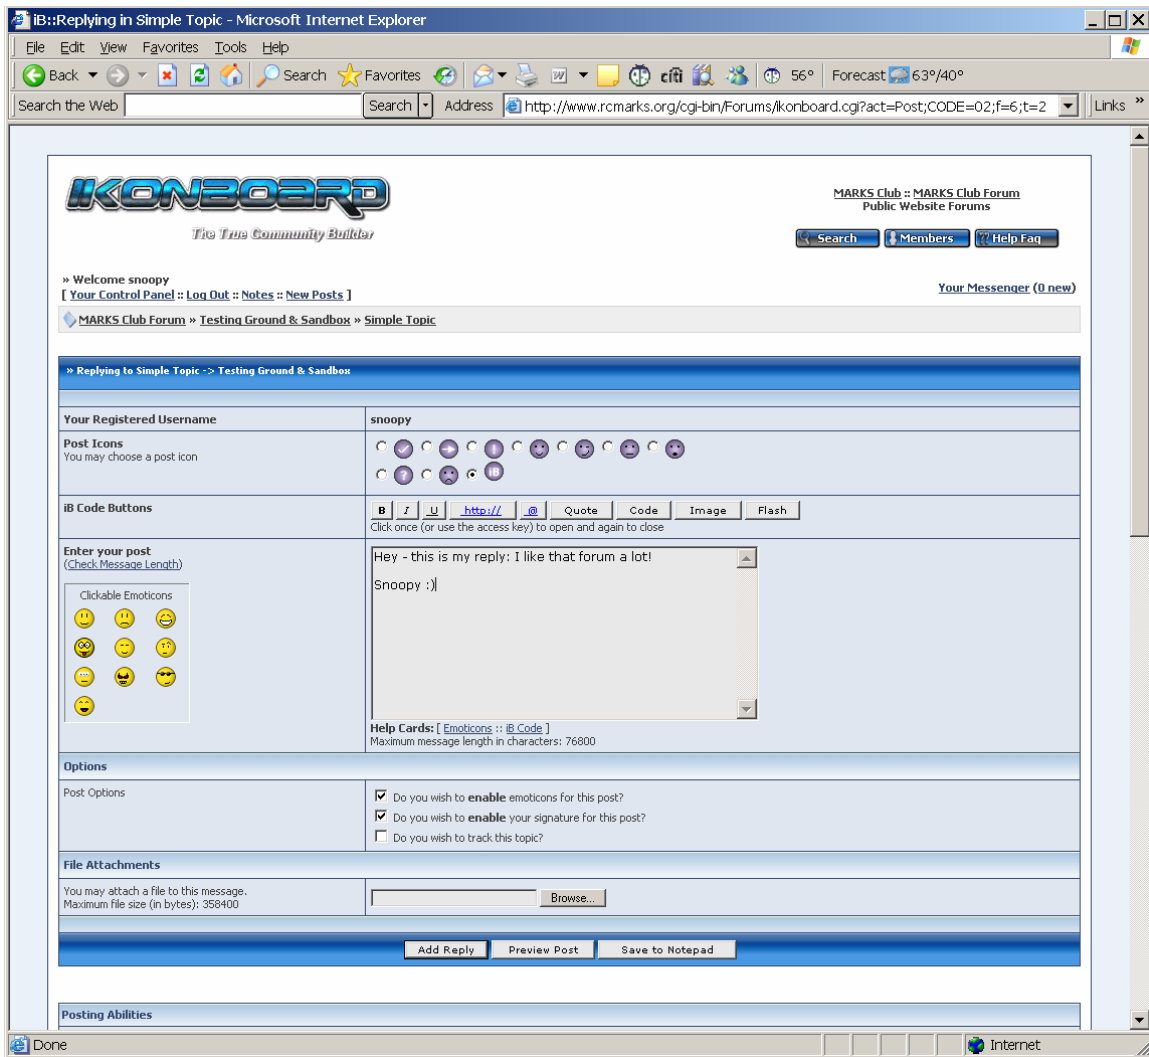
iB::Replying in Simple Topic - Microsoft Internet Explorer

File Edit View Favorites Tools Help

Back Search Favorites 56° Forecast 63°/40°

Search the Web Search Address http://www.rcmarks.org/cgi-bin/Forums/ikonboard.cgi?act=Post;CODE=02;f=6;t=2 Links »

IKONBOARD
The True Community Builder

MARKS Club :: MARKS Club Forum
Public Website Forums

Search Members Help Faq

» Welcome snoopy
[ Your Control Panel :: Log Out :: Notes :: New Posts ]

Your Messenger (0 new)

MARKS Club Forum » Testing Ground & Sandbox » Simple Topic

» Replying to Simple Topic -> Testing Ground & Sandbox

| Your Registered Username | snoopy |
|---|---|
| Post Icons<br>You may choose a post icon | |
| iB Code Buttons | B I U http:// @ Quote Code Image Flash<br>Click once (or use the access key) to open and again to close |
| Enter your post<br>(Check Message Length)<br>Clickable Emoticons | Hey - this is my reply: I like that forum a lot!<br><br>Snoopy :)<br><br>Help Cards: [ Emoticons :: iB Code ]<br>Maximum message length in characters: 76800 |
| Options | |
| Post Options | Do you wish to enable emoticons for this post?<br>Do you wish to enable your signature for this post?<br>Do you wish to track this topic? |
| File Attachments | |
| You may attach a file to this message.<br>Maximum file size (in bytes): 358400 | Browse... |

Add Reply Preview Post Save to Notepad

Posting Abilities

Done Internet